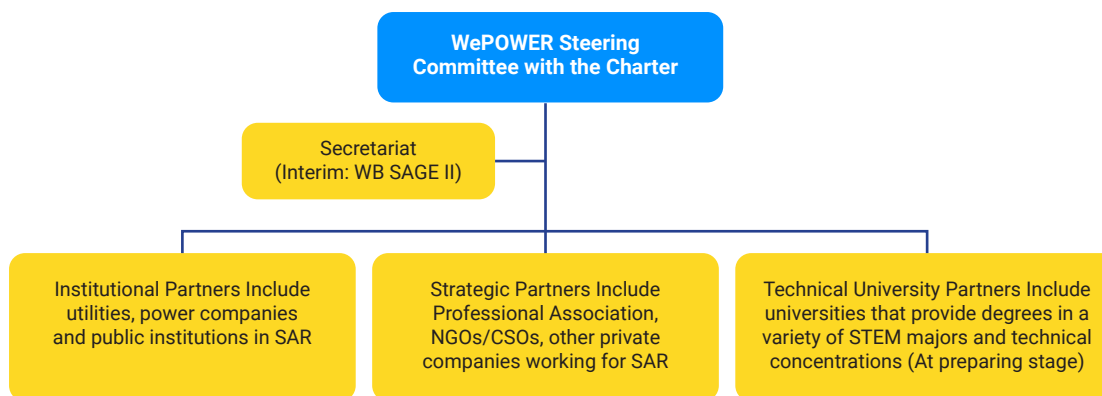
WePOWER Steering Committee with the Charter

Secretariat (Interim: WB SAGE II)

Institutional Partners Include utilities, power companies and public institutions in SAR

Strategic Partners Include Professional Association, NGOs/CSOs, other private companies working for SAR

Technical University Partners Include universities that provide degrees in a variety of STEM majors and technical concentrations (At preparing stage)